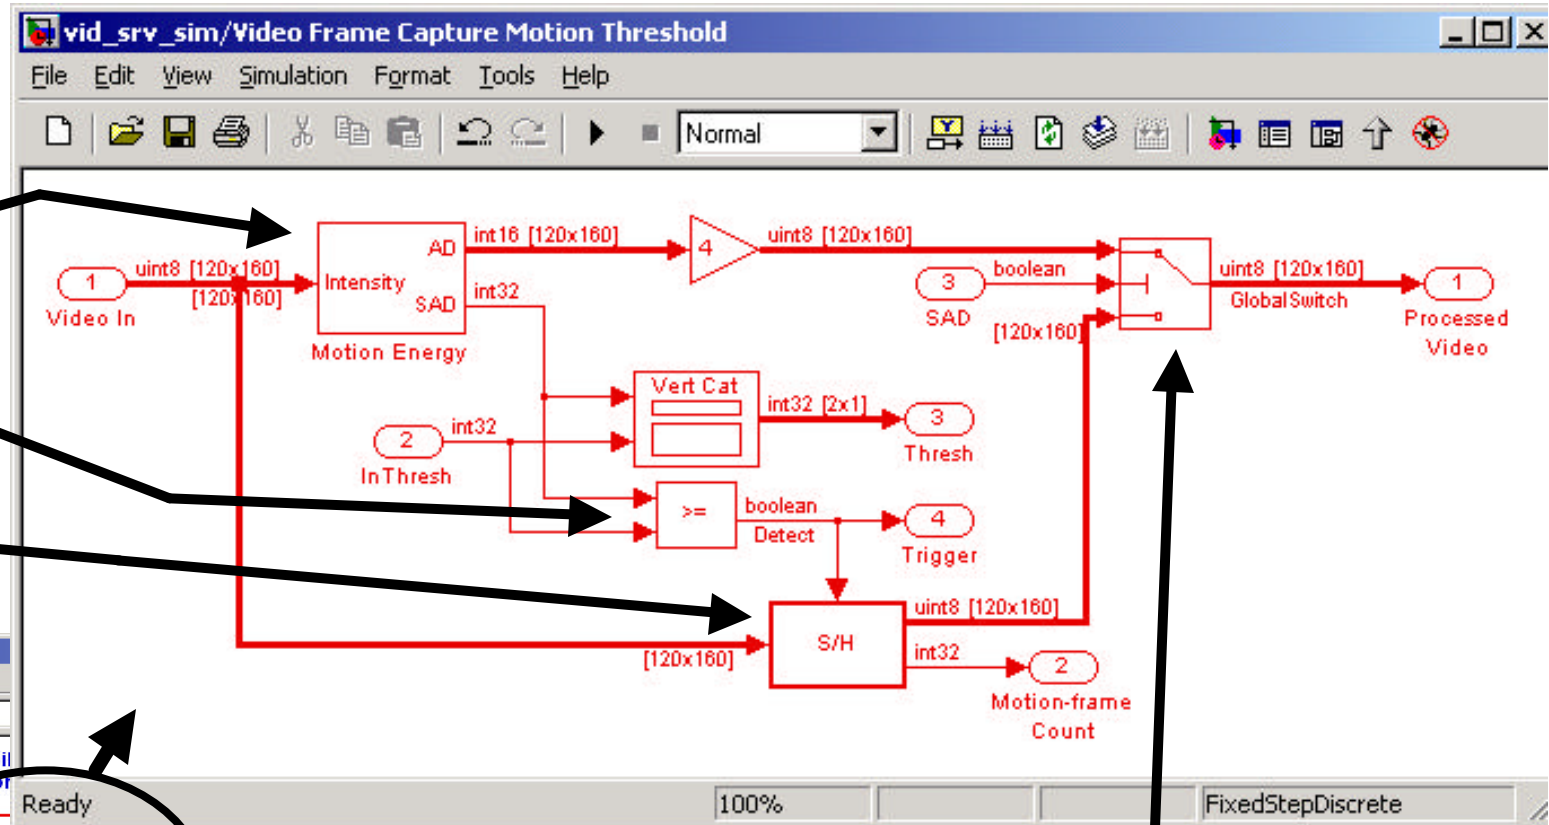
vid_srv_sim/Video Frame Capture Motion Threshold

File Edit View Simulation Format Tools Help

Normal

1
Video In
uint8 [120x160]
[120x160]
Intensity
AD
SAD
Motion Energy
int16 [120x160]
4
uint8 [120x160]
int32
3
SAD
boolean
[120x160]
uint8 [120x160]
GlobalSwitch
1
Processed Video
Vert Cat
int32 [2x1]
3
Thresh
2
InThresh
int32
>=
boolean
Detect
4
Trigger
S/H
uint8 [120x160]
[120x160]
int32
2
Motion-frame Count

Ready
100%
FixedStepDiscrete